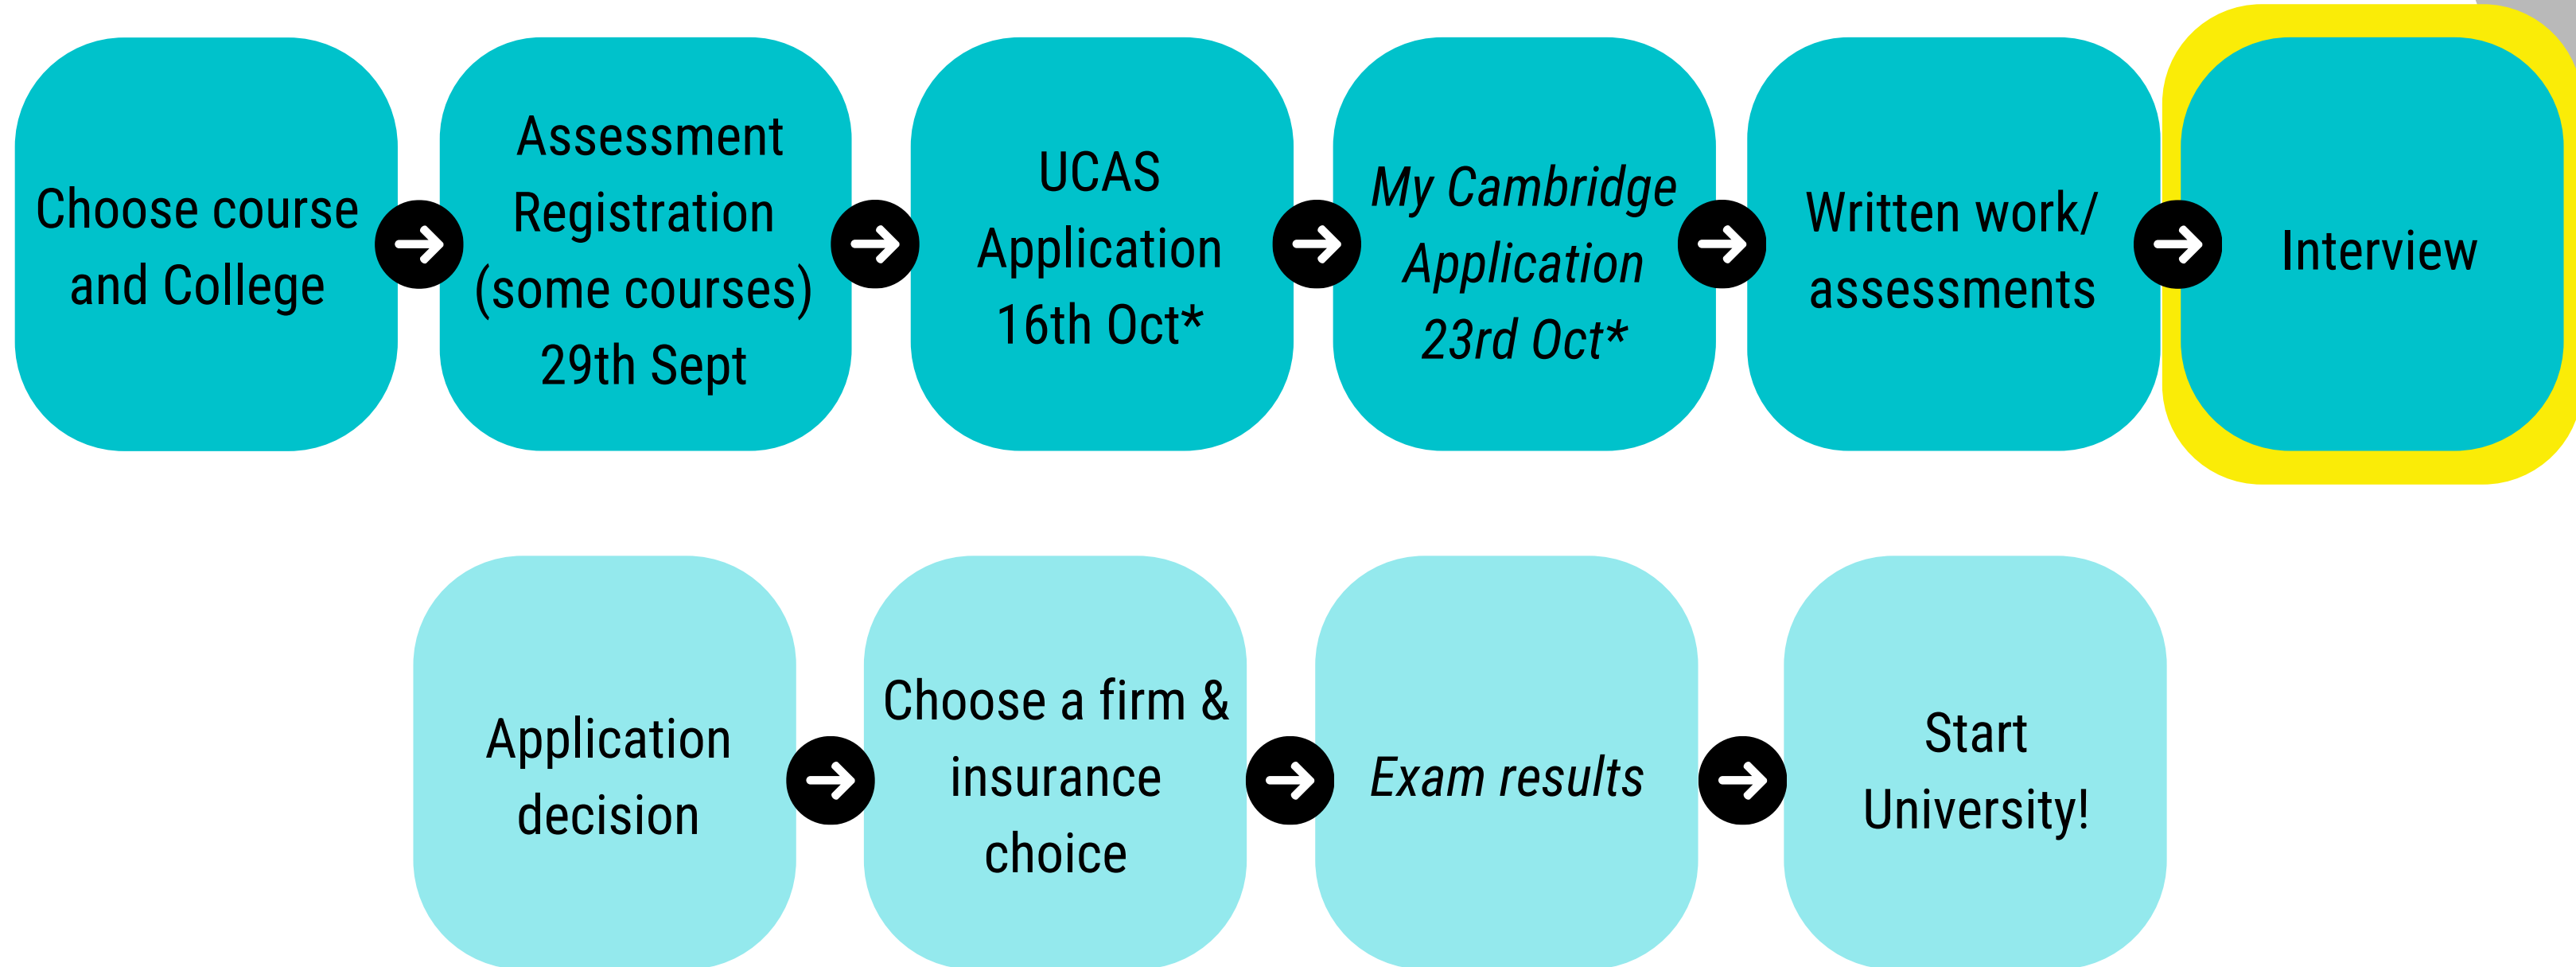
Choose course and College

Assessment Registration (some courses) 29th Sept

UCAS Application 16th Oct*

My Cambridge Application 23rd Oct*

Written work/ assessments

Interview

Application decision

Choose a firm & insurance choice

Exam results

Start University!